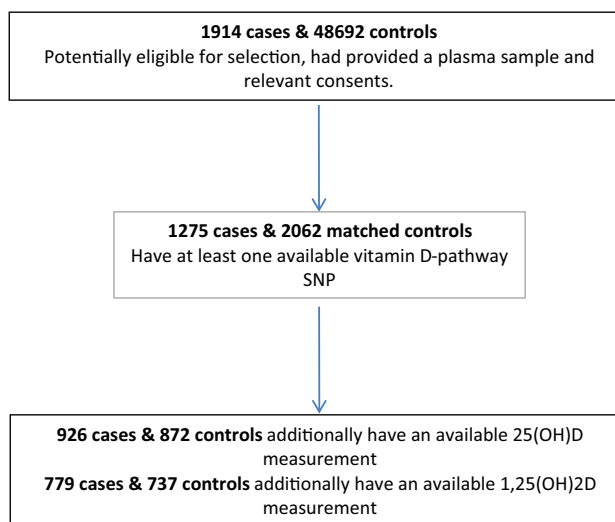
**1914 cases & 48692 controls**
Potentially eligible for selection, had provided a plasma sample and relevant consents.

**1275 cases & 2062 matched controls**
Have at least one available vitamin D-pathway SNP

**926 cases & 872 controls** additionally have an available 25(OH)D measurement
**779 cases & 737 controls** additionally have an available 1,25(OH)2D measurement